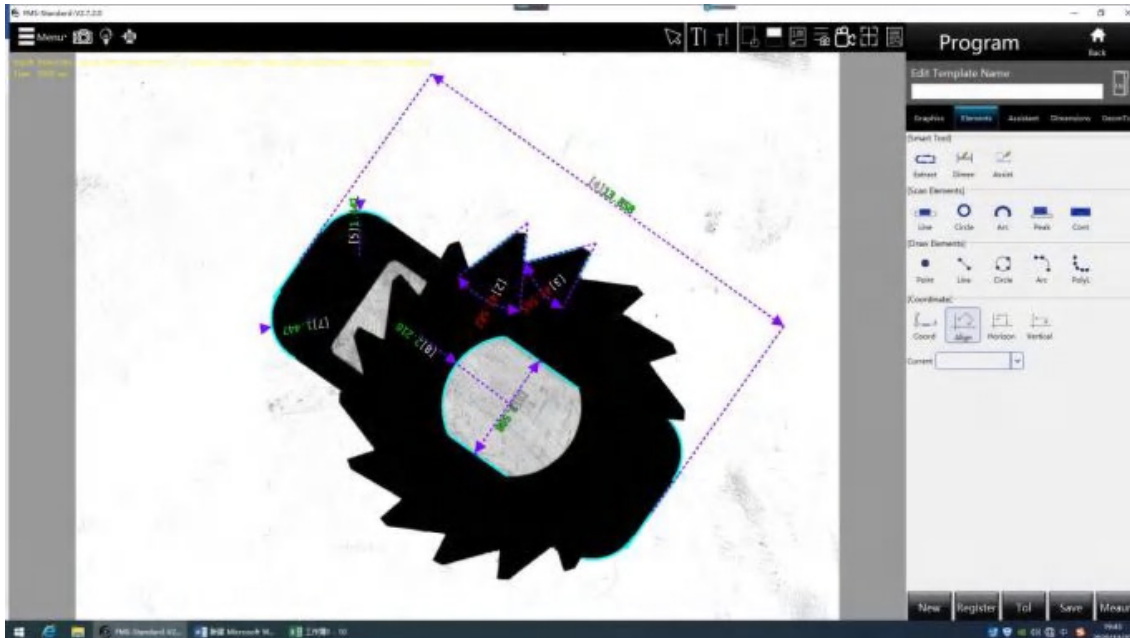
FMS-Standard V2.7.2.0

Menu

Program

Back

Edit Template Name

Graphics Elements Assistant Dimensions GeomTo

[Smart Tool]

Extract Dimen Assist

[Scan Elements]

Line Circle Arc Peak Cont

[Draw Elements]

Point Line Circle Arc PolyL

[Coordinate]

Coord Align Horizon Vertical

Current

[4]13.858

[5]1

[7]1.447

[8]2.216

[2]

[6]

New Register Tol Save Meaur

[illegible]

FMS-Standard V2... Microsoft W... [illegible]